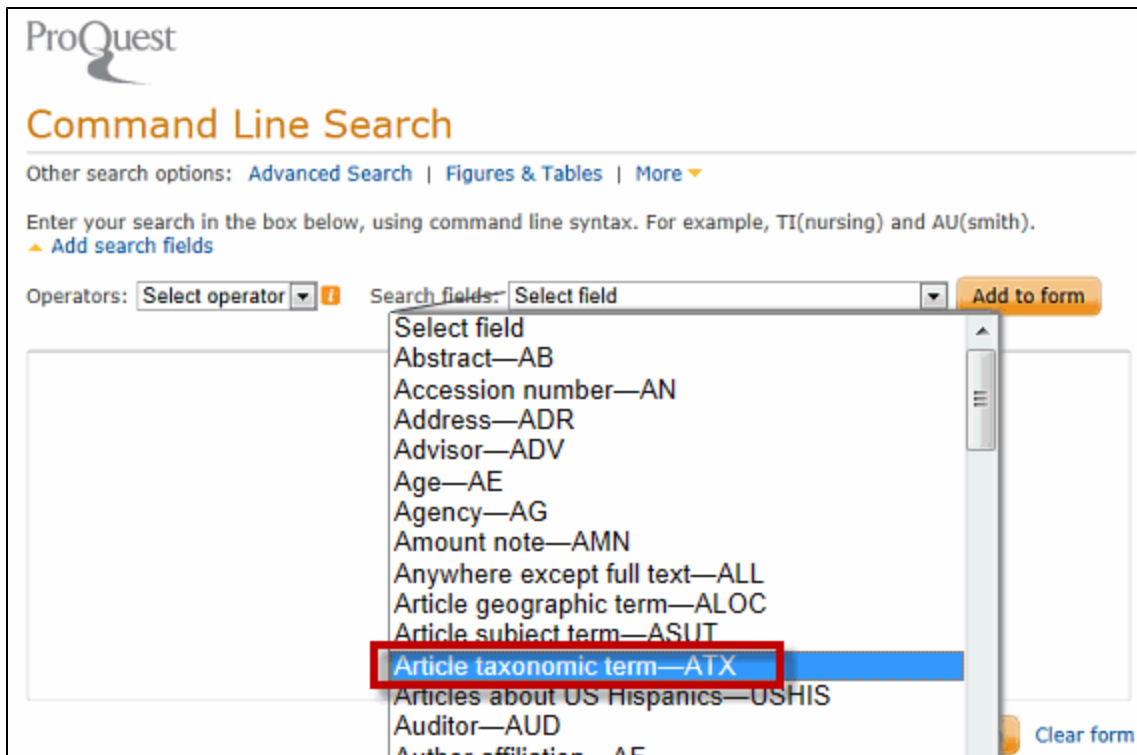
ProQuest

Command Line Search

Other search options: Advanced Search | Figures & Tables | More

Enter your search in the box below, using command line syntax. For example, TI(nursing) and AU(smith).
Add search fields

Operators: Select operator Search fields: Select field Add to form

Select field
Abstract—AB
Accession number—AN
Address—ADR
Advisor—ADV
Age—AE
Agency—AG
Amount note—AMN
Anywhere except full text—ALL
Article geographic term—ALOC
Article subject term—ASUT
Article taxonomic term—ATX
Articles about US Hispanics—USHIS
Auditor—AUD
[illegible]

Clear form